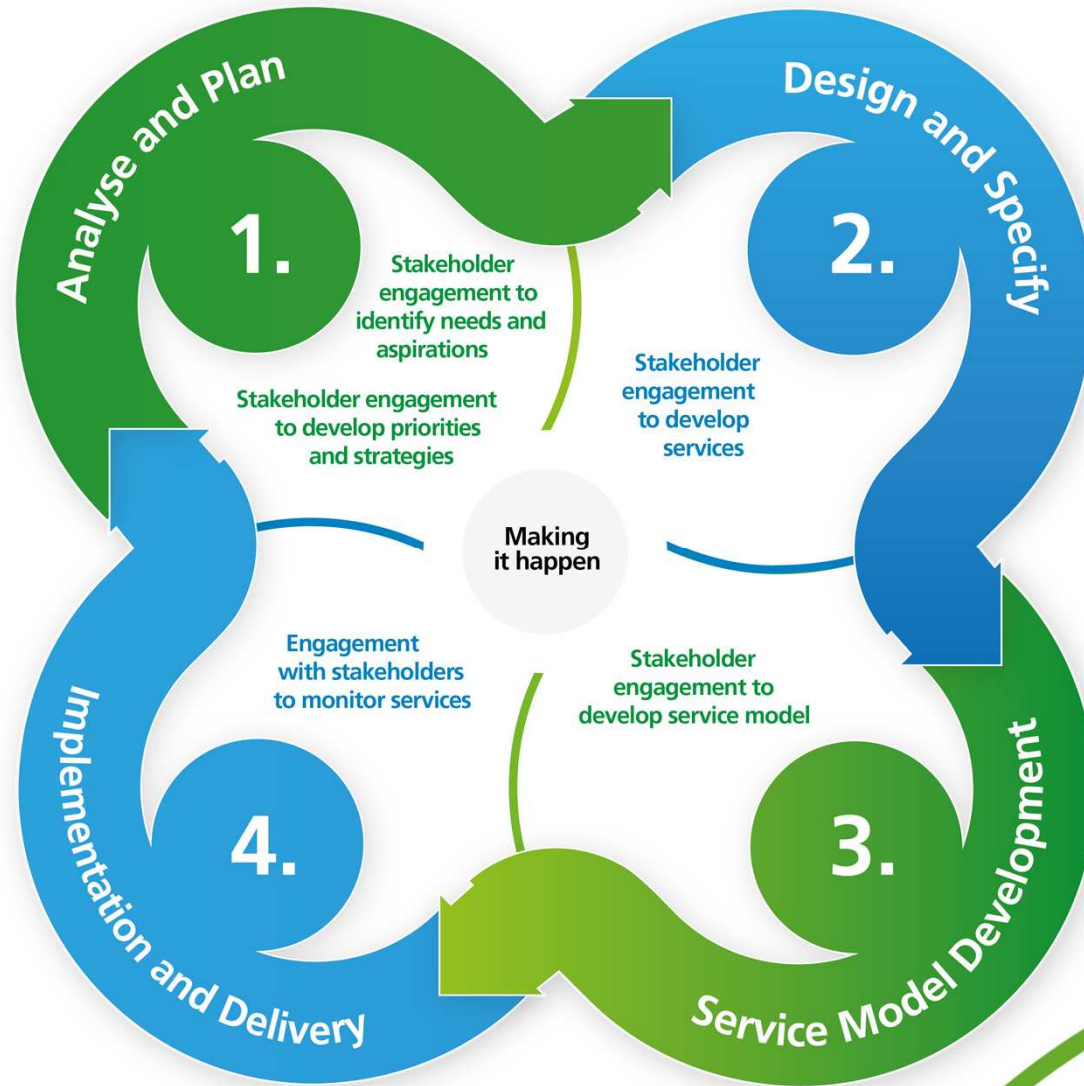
Analyse and Plan

1.

Design and Specify

2.

Stakeholder engagement to identify needs and aspirations

Stakeholder engagement to develop services

Stakeholder engagement to develop priorities and strategies

Making it happen

Engagement with stakeholders to monitor services

Stakeholder engagement to develop service model

Implementation and Delivery

4.

3.

Service Model Development